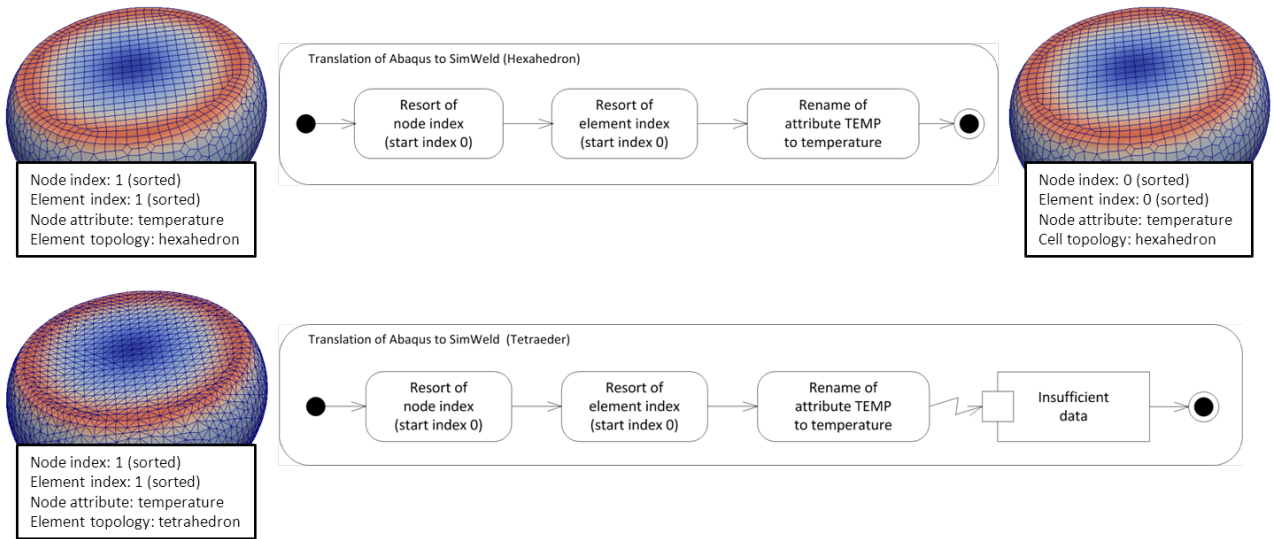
Node index: 1 (sorted)
Element index: 1 (sorted)
Node attribute: temperature
Element topology: hexahedron

Translation of Abaqus to SimWeld (Hexahedron)

Resort of node index (start index 0)

Resort of element index (start index 0)

Rename of attribute TEMP to temperature

Node index: 0 (sorted)
Element index: 0 (sorted)
Node attribute: temperature
Cell topology: hexahedron

Node index: 1 (sorted)
Element index: 1 (sorted)
Node attribute: temperature
Element topology: tetrahedron

Translation of Abaqus to SimWeld (Tetraeder)

Resort of node index (start index 0)

Resort of element index (start index 0)

Rename of attribute TEMP to temperature

Insufficient data